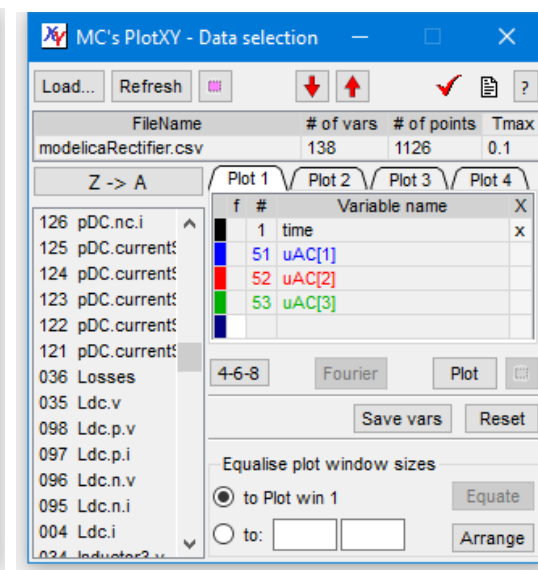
MC's PlotXY - Data selection

Load... Refresh

?

| FileName | # of vars | # of points | Tmax |
|---|---|---|---|
| modelicaRectifier.csv | 138 | 1126 | 0.1 |

Z -> A

126 pDC.nc.i
125 pDC.current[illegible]
124 pDC.current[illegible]
123 pDC.current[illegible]
122 pDC.current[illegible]
121 pDC.current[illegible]
036 Losses
035 Ldc.v
098 Ldc.p.v
097 Ldc.p.i
096 Ldc.n.v
095 Ldc.n.i
004 Ldc.i
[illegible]

Plot 1 Plot 2 Plot 3 Plot 4

| f | # | Variable name | X |
|---|---|---|---|
| | 1 | time | x |
| | 51 | uAC[1] | |
| | 52 | uAC[2] | |
| | 53 | uAC[3] | |
| | | | |

4-6-8 Fourier Plot

Save vars Reset

Equalise plot window sizes

to Plot win 1 Equate

to: Arrange